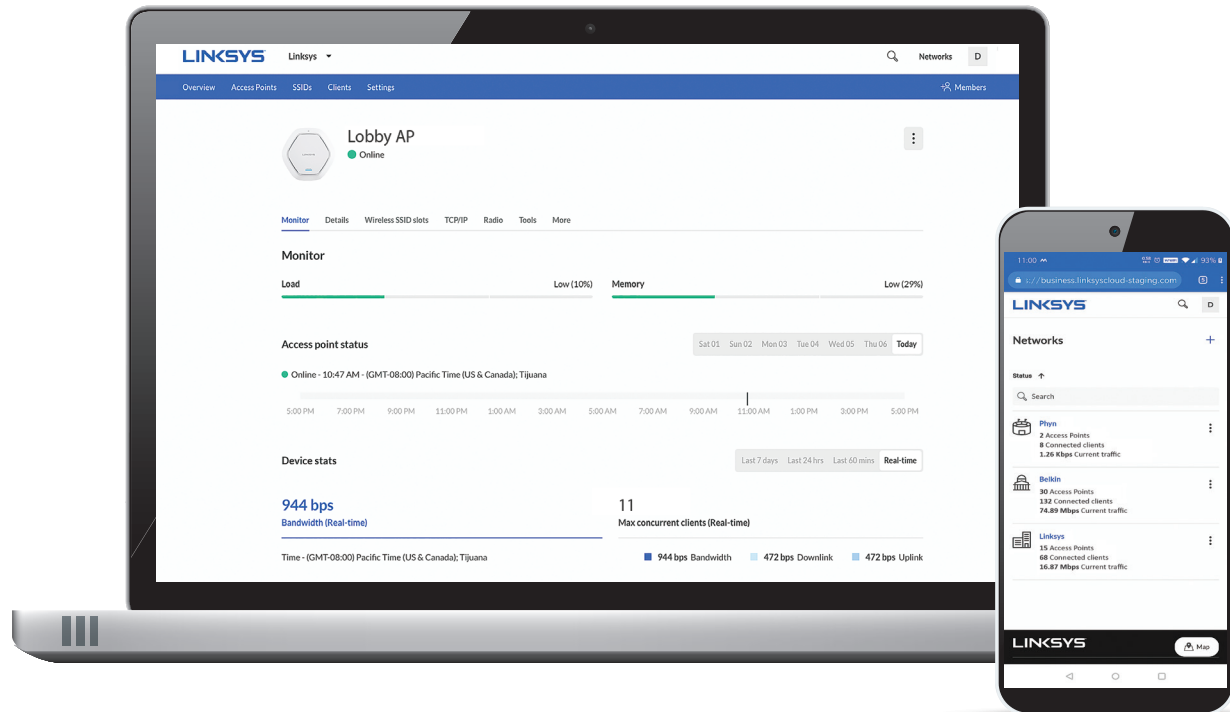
LINKSYS Linksys

Networks D

Overview Access Points SSIDs Clients Settings

Members

Lobby AP
Online

Monitor Details Wireless SSID slots TCP/IP Radio Tools More

Monitor

Load Low (10%)

Memory Low (29%)

Access point status

Sat 01 Sun 02 Mon 03 Tue 04 Wed 05 Thu 06 Today

Online - 10:47 AM - (GMT-08:00) Pacific Time (US & Canada); Tijuana

5:00 PM 7:00 PM 9:00 PM 11:00 PM 1:00 AM 3:00 AM 5:00 AM 7:00 AM 9:00 AM 11:00 AM 1:00 PM 3:00 PM 5:00 PM

Device stats

Last 7 days Last 24 hrs Last 60 mins Real-time

944 bps
Bandwidth (Real-time)

11
Max concurrent clients (Real-time)

Time - (GMT-08:00) Pacific Time (US & Canada); Tijuana

944 bps Bandwidth 472 bps Downlink 472 bps Uplink

11:00 93%

://business.linksyscloud-staging.com

LINKSYS D

Networks +

Status

Search

Phyn
2 Access Points
8 Connected clients
1.26 Kbps Current traffic

Belkin
30 Access Points
132 Connected clients
74.89 Mbps Current traffic

Linksys
15 Access Points
68 Connected clients
16.87 Mbps Current traffic

LINKSYS Map